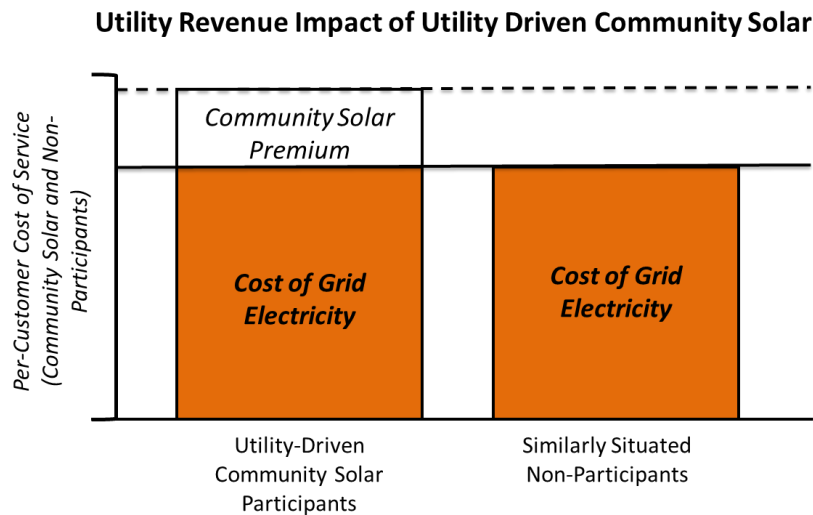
Utility Revenue Impact of Utility Driven Community Solar

Per-Customer Cost of Service (Community Solar and Non-Participants)

Community Solar Premium

Cost of Grid Electricity

Cost of Grid Electricity

Utility-Driven Community Solar Participants

Similarly Situated Non-Participants